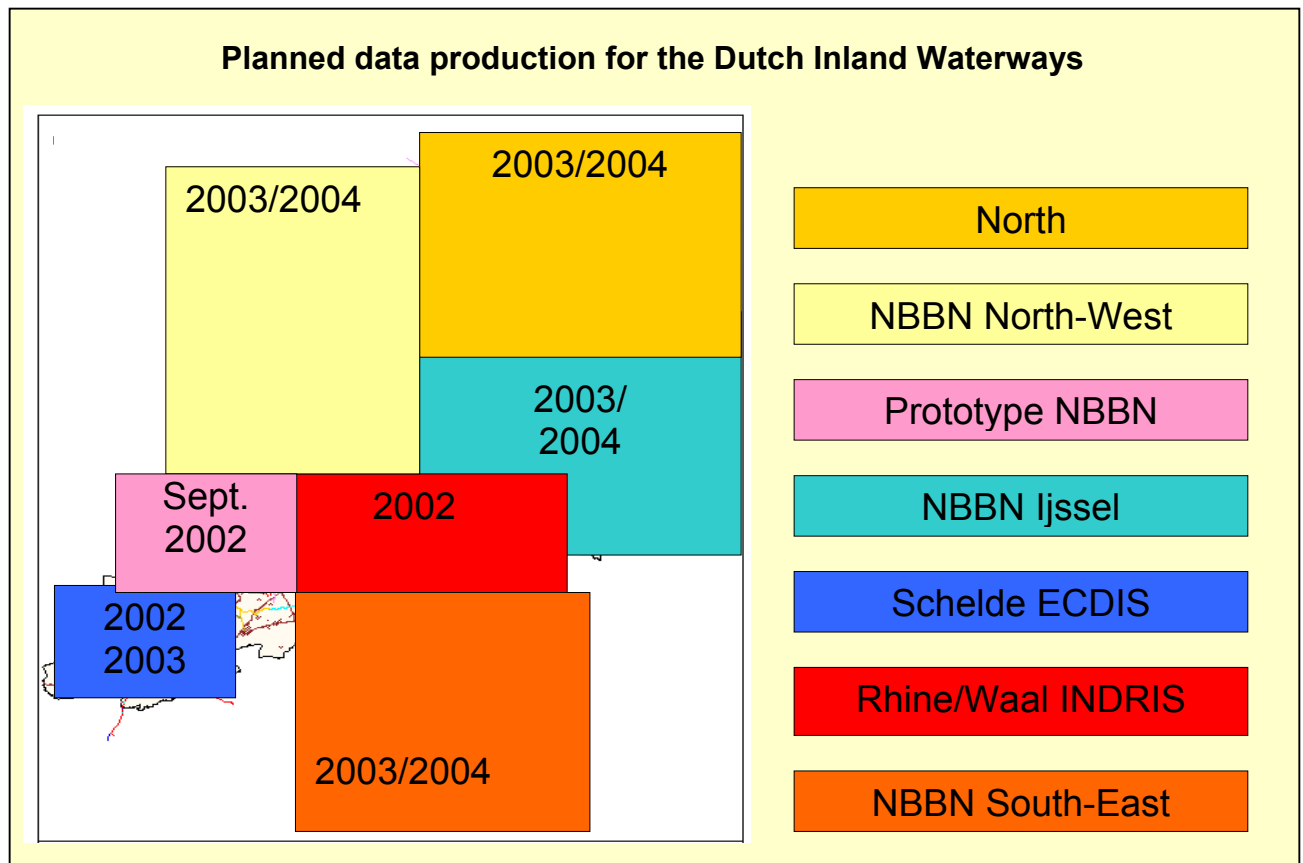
Planned data production for the Dutch Inland Waterways

2003/2004

2003/2004

2003/
2004

Sept.
2002

2002

2002
2003

2003/2004

North

NBBN North-West

Prototype NBBN

NBBN Ijssel

Schelde ECDIS

Rhine/Waal INDRIS

NBBN South-East